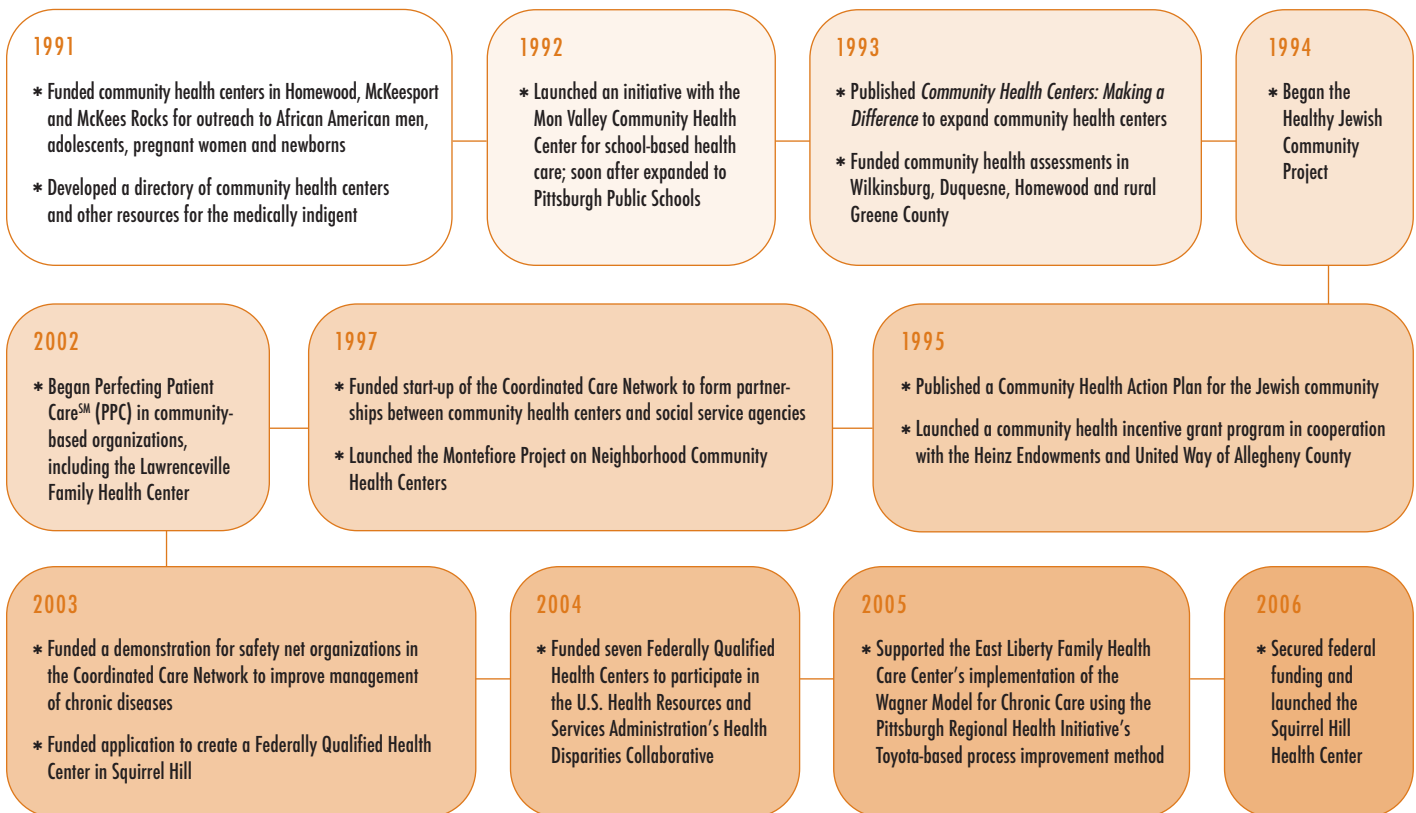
1991

* Funded community health centers in Homewood, McKeesport and McKees Rocks for outreach to African American men, adolescents, pregnant women and newborns

* Developed a directory of community health centers and other resources for the medically indigent

1992

* Launched an initiative with the Mon Valley Community Health Center for school-based health care; soon after expanded to Pittsburgh Public Schools

1993

* Published *Community Health Centers: Making a Difference* to expand community health centers

* Funded community health assessments in Wilkinsburg, Duquesne, Homewood and rural Greene County

1994

* Began the Healthy Jewish Community Project

1995

* Published a Community Health Action Plan for the Jewish community

* Launched a community health incentive grant program in cooperation with the Heinz Endowments and United Way of Allegheny County

1997

* Funded start-up of the Coordinated Care Network to form partnerships between community health centers and social service agencies

* Launched the Montefiore Project on Neighborhood Community Health Centers

2002

* Began Perfecting Patient Care$^{SM}$ (PPC) in community-based organizations, including the Lawrenceville Family Health Center

2003

* Funded a demonstration for safety net organizations in the Coordinated Care Network to improve management of chronic diseases

* Funded application to create a Federally Qualified Health Center in Squirrel Hill

2004

* Funded seven Federally Qualified Health Centers to participate in the U.S. Health Resources and Services Administration's Health Disparities Collaborative

2005

* Supported the East Liberty Family Health Care Center's implementation of the Wagner Model for Chronic Care using the Pittsburgh Regional Health Initiative's Toyota-based process improvement method

2006

* Secured federal funding and launched the Squirrel Hill Health Center